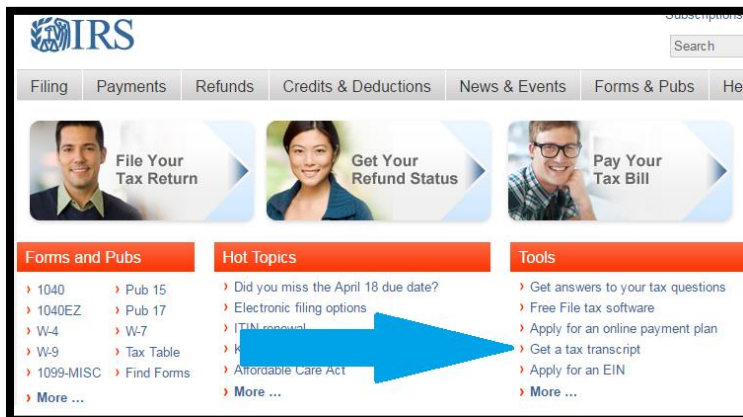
IRS

Subscriptions

Search

Filing | Payments | Refunds | Credits & Deductions | News & Events | Forms & Pubs | He

File Your Tax Return

Get Your Refund Status

Pay Your Tax Bill

Forms and Pubs

› 1040
› Pub 15
› 1040EZ
› Pub 17
› W-4
› W-7
› W-9
› Tax Table
› 1099-MISC
› Find Forms
› More ...

Hot Topics

› Did you miss the April 18 due date?
› Electronic filing options
› ITIN renewal
› K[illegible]
› Affordable Care Act
› More ...

Tools

› Get answers to your tax questions
› Free File tax software
› Apply for an online payment plan
› Get a tax transcript
› Apply for an EIN
› More ...